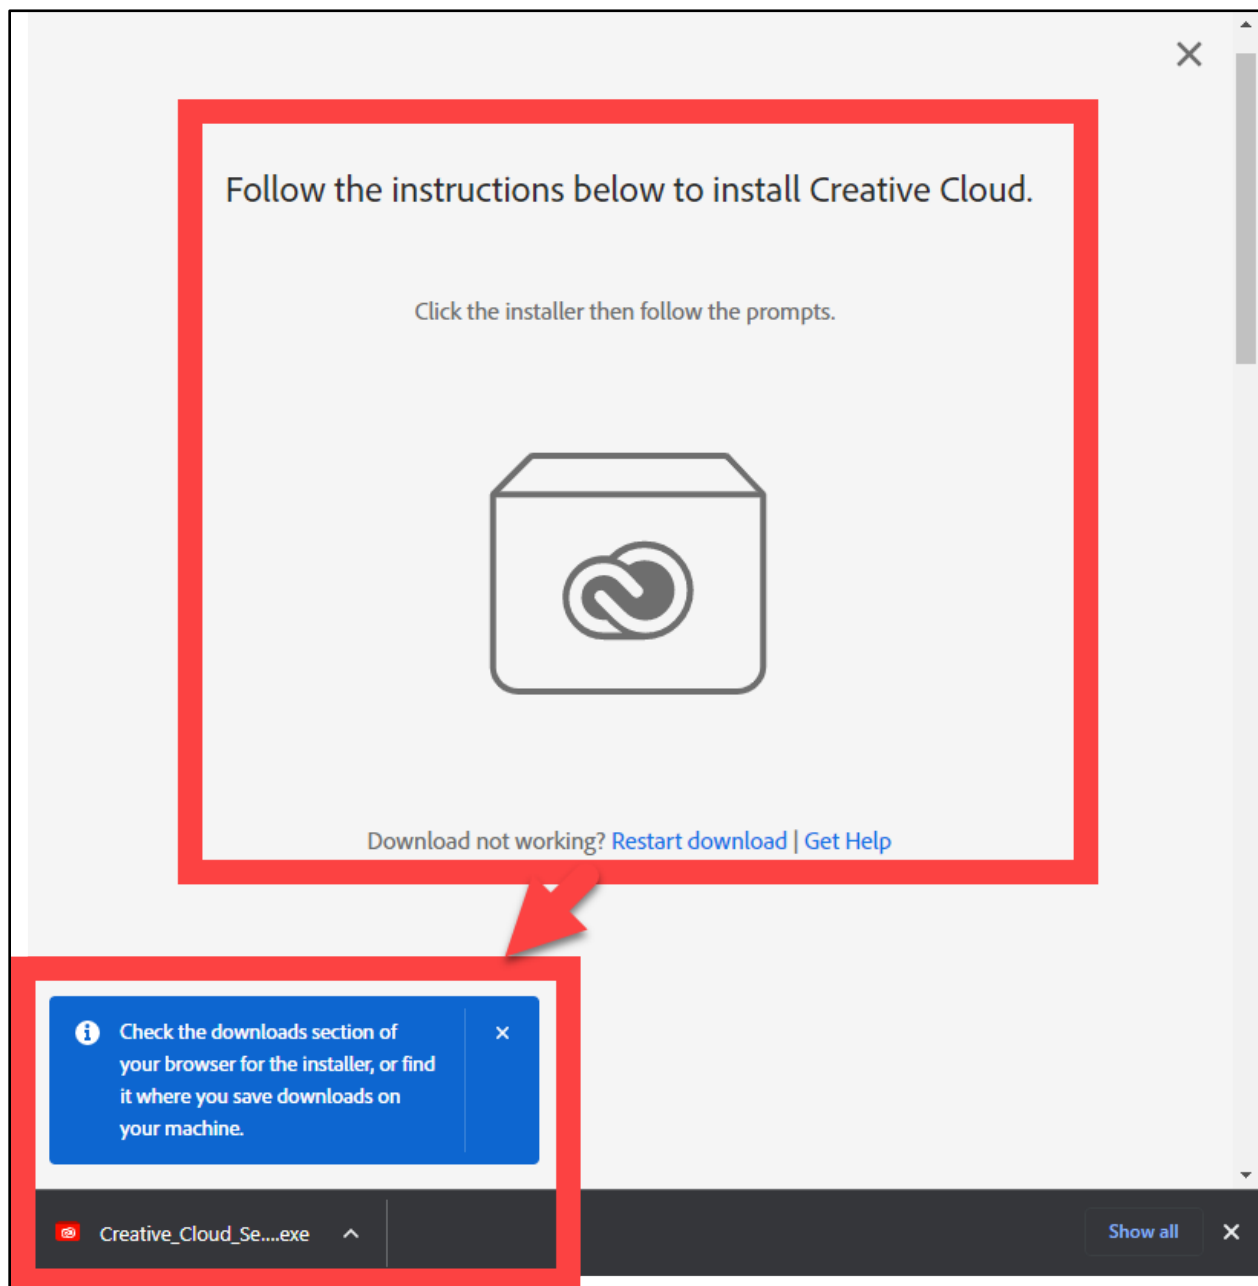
Follow the instructions below to install Creative Cloud.

Click the installer then follow the prompts.

Download not working? Restart download | Get Help

Check the downloads section of your browser for the installer, or find it where you save downloads on your machine.

×

Creative_Cloud_Se....exe

Show all

×